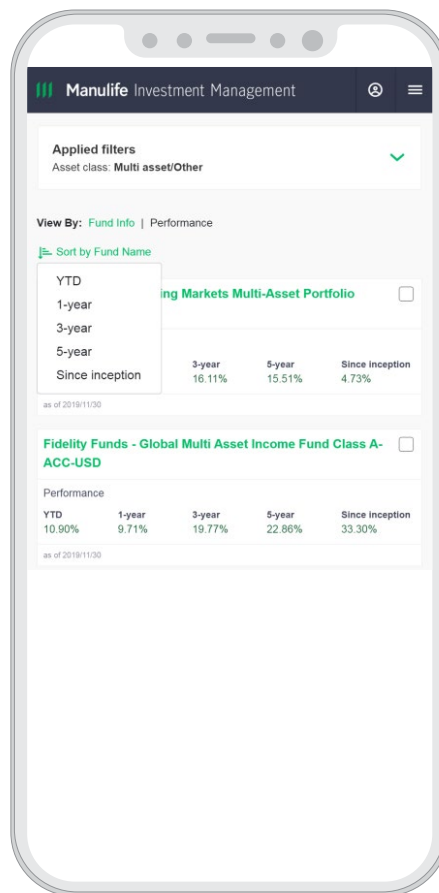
Manulife Investment Management

Applied filters
Asset class: Multi asset/Other

View By: Fund Info | Performance

Sort by Fund Name

YTD
1-year
3-year
5-year
Since inception

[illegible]ing Markets Multi-Asset Portfolio

| 3-year | 5-year | Since inception |
|---|---|---|
| 16.11% | 15.51% | 4.73% |

as of 2019/11/30

Fidelity Funds - Global Multi Asset Income Fund Class A-ACC-USD

Performance

| YTD | 1-year | 3-year | 5-year | Since inception |
|---|---|---|---|---|
| 10.90% | 9.71% | 19.77% | 22.86% | 33.30% |

as of 2019/11/30